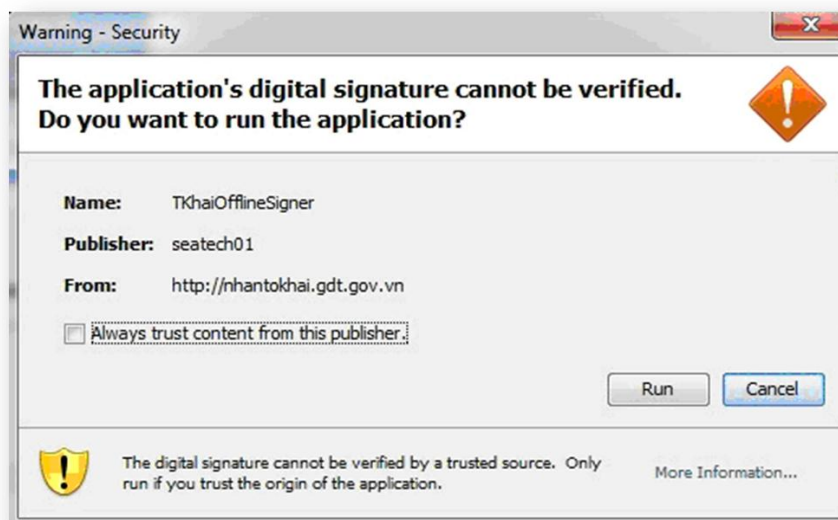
Warning - Security

The application's digital signature cannot be verified. Do you want to run the application?

Name: TKhaiOfflineSigner

Publisher: seatech01

From: http://nhantokhai.gdt.gov.vn

Always trust content from this publisher.

Run

Cancel

The digital signature cannot be verified by a trusted source. Only run if you trust the origin of the application.

More Information...